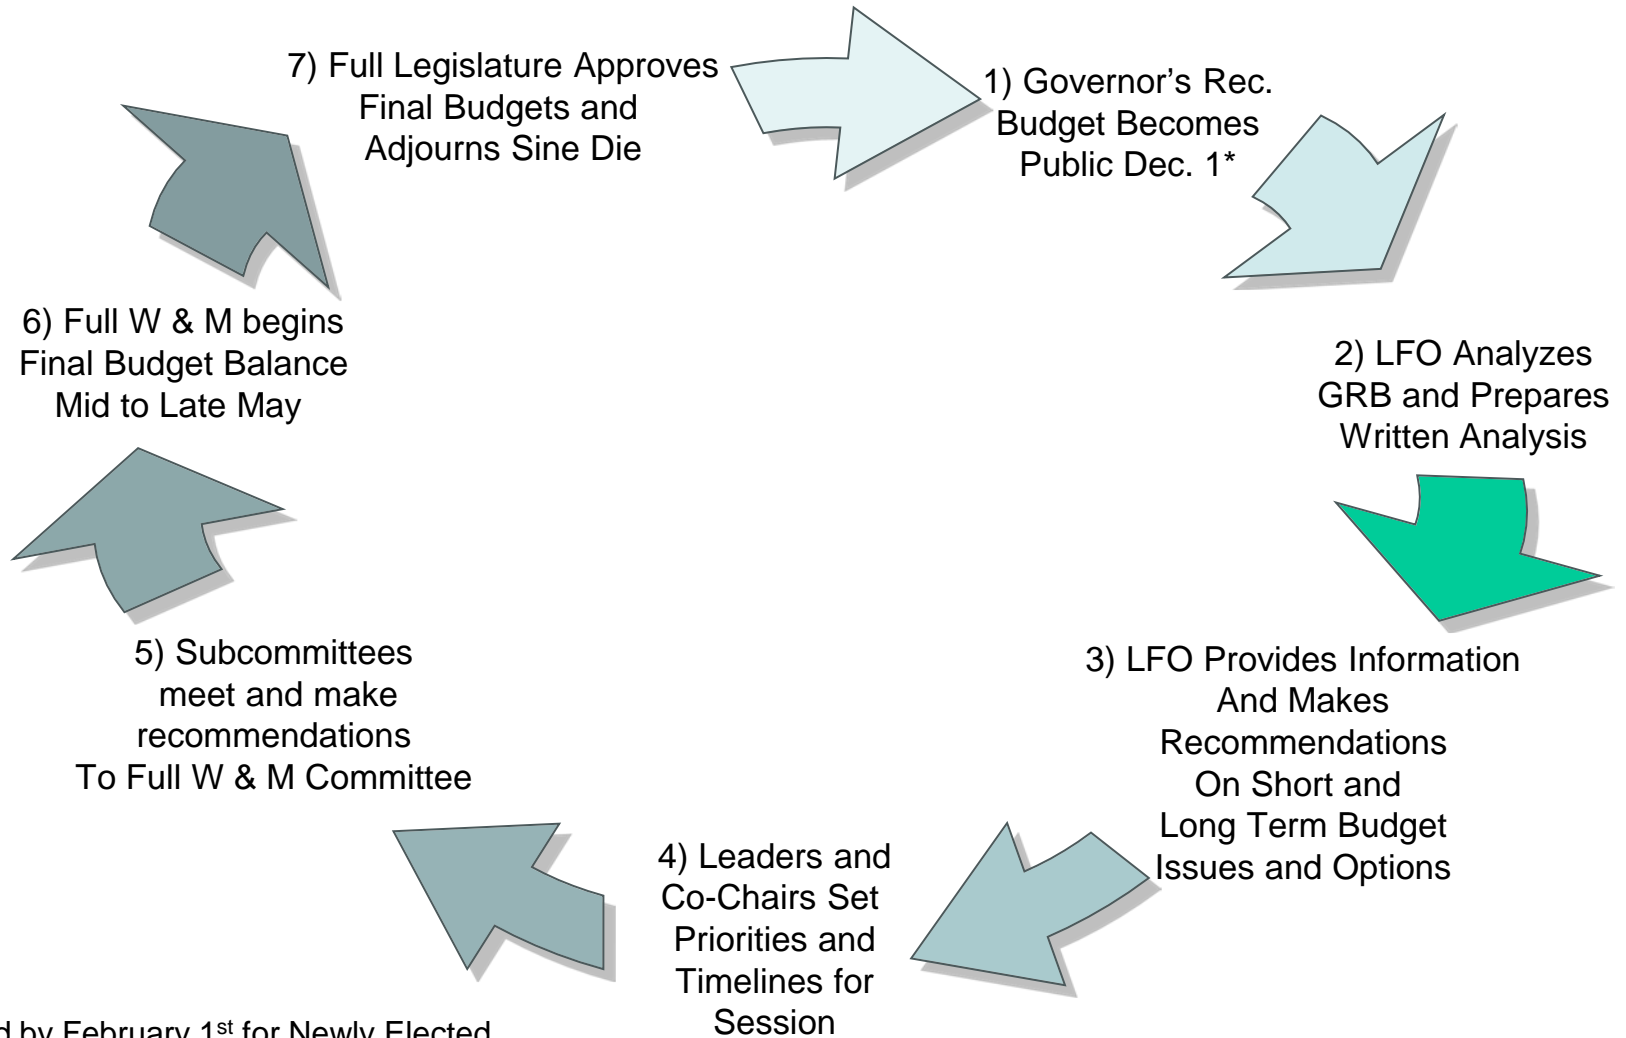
7) Full Legislature Approves Final Budgets and Adjourns Sine Die

1) Governor's Rec. Budget Becomes Public Dec. 1*

2) LFO Analyzes GRB and Prepares Written Analysis

3) LFO Provides Information And Makes Recommendations On Short and Long Term Budget Issues and Options

4) Leaders and Co-Chairs Set Priorities and Timelines for Session

5) Subcommittees meet and make recommendations To Full W & M Committee

6) Full W & M begins Final Budget Balance Mid to Late May

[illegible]d by February 1$^{st}$ for Newly Elected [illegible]